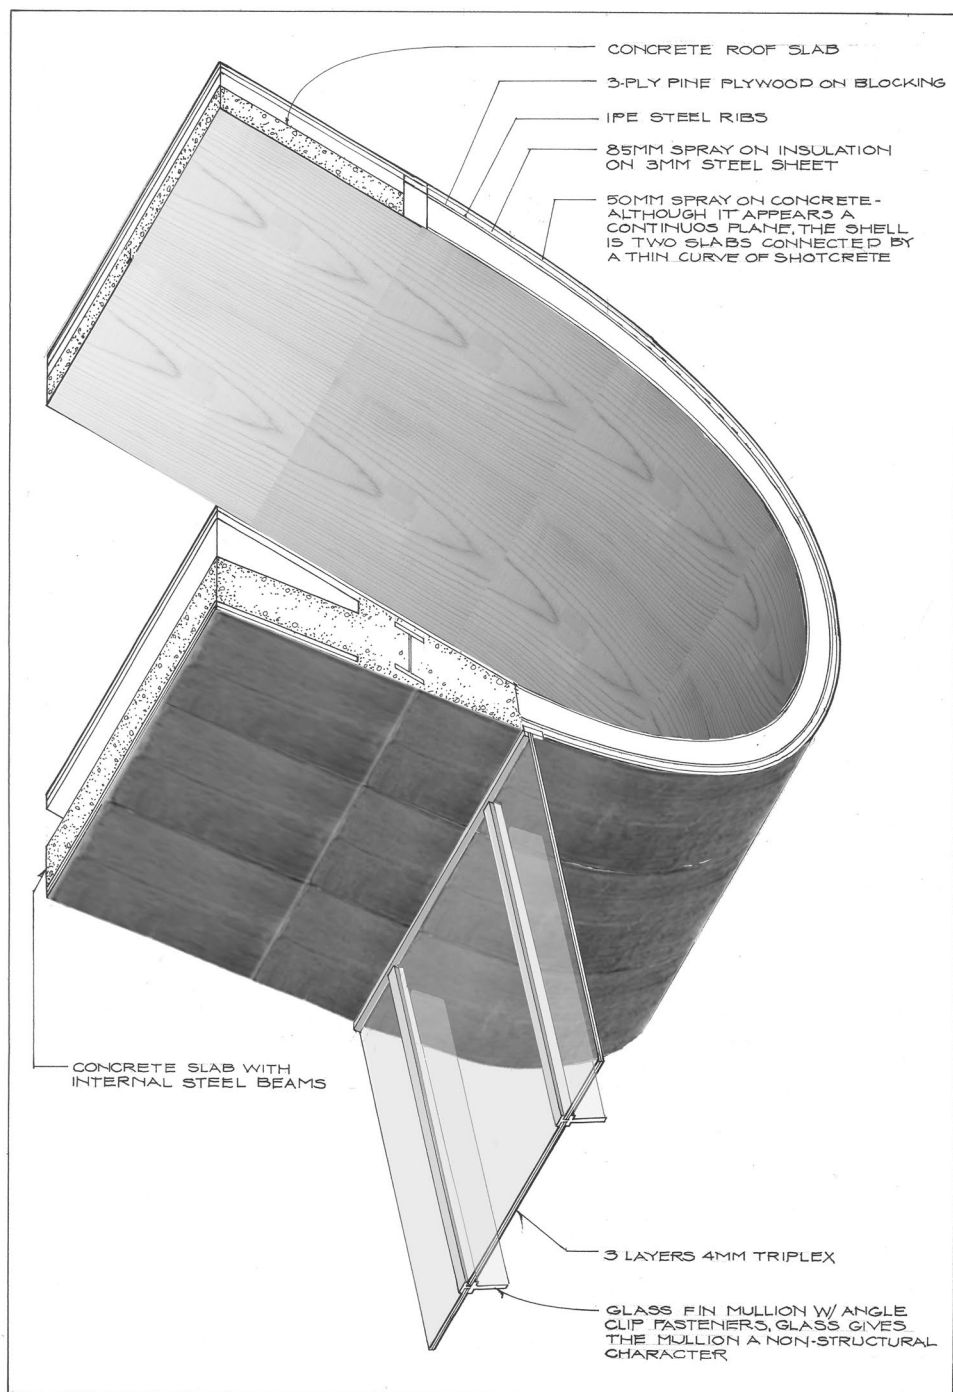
CONCRETE ROOF SLAB

3-PLY PINE PLYWOOD ON BLOCKING

IPE STEEL RIBS

85MM SPRAY ON INSULATION ON 3MM STEEL SHEET

50MM SPRAY ON CONCRETE - ALTHOUGH IT APPEARS A CONTINUOS PLANE, THE SHELL IS TWO SLABS CONNECTED BY A THIN CURVE OF SHOTCRETE

CONCRETE SLAB WITH INTERNAL STEEL BEAMS

3 LAYERS 4MM TRIPLEX

GLASS FIN MULLION W/ ANGLE CLIP FASTENERS, GLASS GIVES THE MULLION A NON-STRUCTURAL CHARACTER